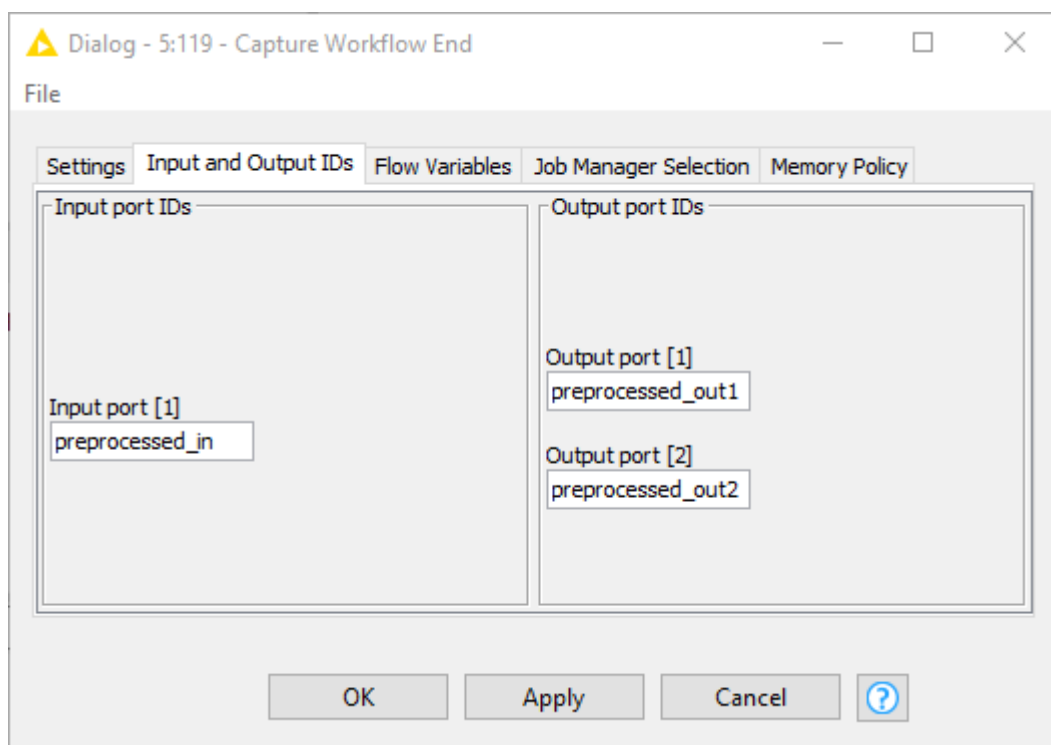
Dialog - 5:119 - Capture Workflow End

File

Settings | Input and Output IDs | Flow Variables | Job Manager Selection | Memory Policy

Input port IDs

Input port [1]
preprocessed_in

Output port IDs

Output port [1]
preprocessed_out1

Output port [2]
preprocessed_out2

OK | Apply | Cancel | ?